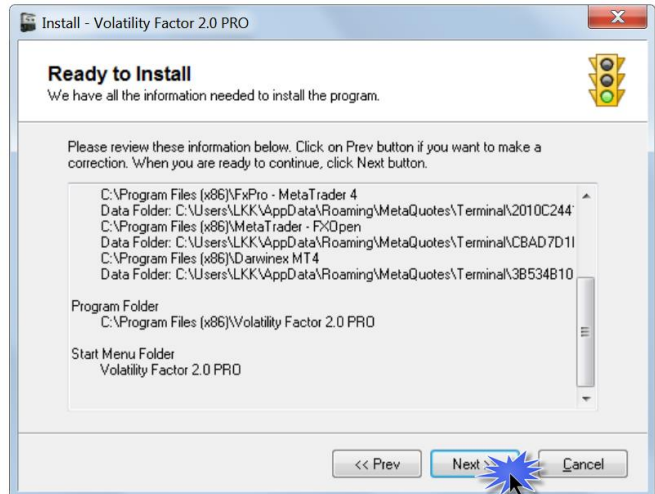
Install - Volatility Factor 2.0 PRO

Ready to Install
We have all the information needed to install the program.

Please review these information below. Click on Prev button if you want to make a correction. When you are ready to continue, click Next button.

C:\Program Files (x86)\FxPro - MetaTrader 4
Data Folder: C:\Users\LKK\AppData\Roaming\MetaQuotes\Terminal\2010C244
C:\Program Files (x86)\MetaTrader - FXOpen
Data Folder: C:\Users\LKK\AppData\Roaming\MetaQuotes\Terminal\CBAD7D1I
C:\Program Files (x86)\Darwinex MT4
Data Folder: C:\Users\LKK\AppData\Roaming\MetaQuotes\Terminal\3B534B10

Program Folder
C:\Program Files (x86)\Volatility Factor 2.0 PRO

Start Menu Folder
Volatility Factor 2.0 PRO

<< Prev
Next >
Cancel